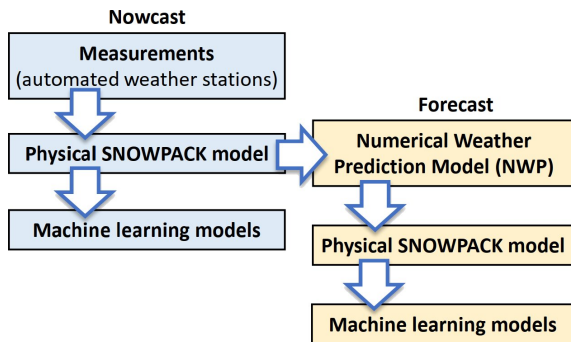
Nowcast

Measurements
(automated weather stations)

Physical SNOWPACK model

Machine learning models

Forecast

Numerical Weather Prediction Model (NWP)

Physical SNOWPACK model

Machine learning models